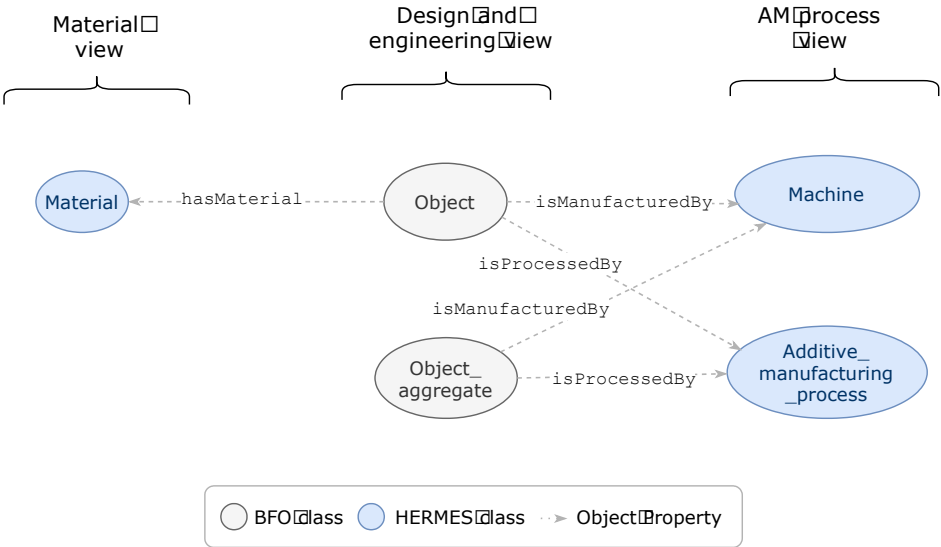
Material view

Design and engineering view

AM process view

Material

hasMaterial

Object

isManufacturedBy

Machine

isProcessedBy

isManufacturedBy

Object_ aggregate

isProcessedBy

Additive_ manufacturing _process

BFO class HERMES class Object Property